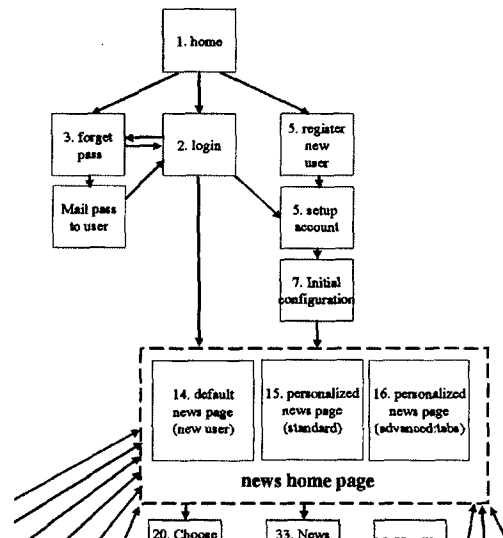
1. home

3. forget pass

2. login

5. register new user

Mail pass to user

5. setup account

7. Initial configuration

14. default news page (new user)

15. personalized news page (standard)

16. personalized news page (advanced/tabs)

news home page

20. Choose

33. News

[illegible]